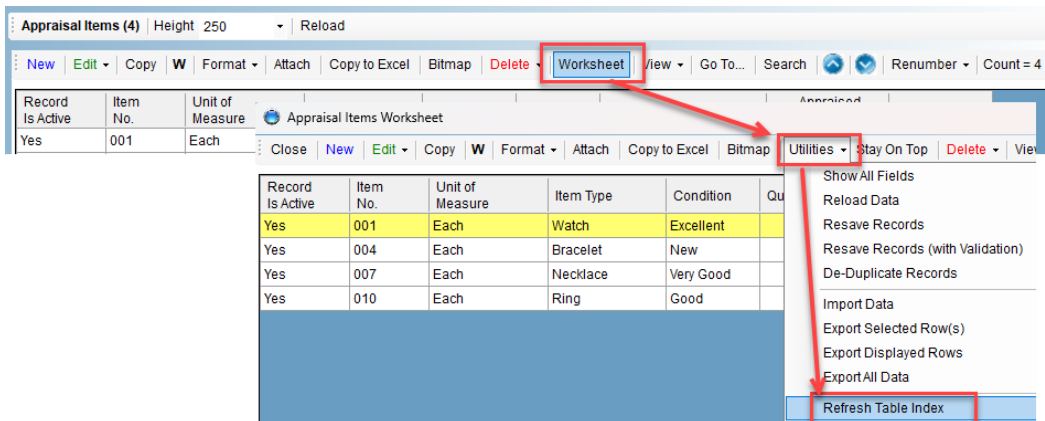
Appraisal Items (4) | Height 250 Reload

New | Edit | Copy | W | Format | Attach | Copy to Excel | Bitmap | Delete | Worksheet | View | Go To... | Search | Renumber | Count = 4

| Record Is Active | Item No. | Unit of Measure |
|---|---|---|
| Yes | 001 | Each |

Appraisal Items Worksheet

Close | New | Edit | Copy | W | Format | Attach | Copy to Excel | Bitmap | Utilities | Stay On Top | Delete | View

| Record Is Active | Item No. | Unit of Measure | Item Type | Condition | Qu |
|---|---|---|---|---|---|
| Yes | 001 | Each | Watch | Excellent | |
| Yes | 004 | Each | Bracelet | New | |
| Yes | 007 | Each | Necklace | Very Good | |
| Yes | 010 | Each | Ring | Good | |

Show All Fields
Reload Data
Resave Records
Resave Records (with Validation)
De-Duplicate Records
Import Data
Export Selected Row(s)
Export Displayed Rows
Export All Data
Refresh Table Index